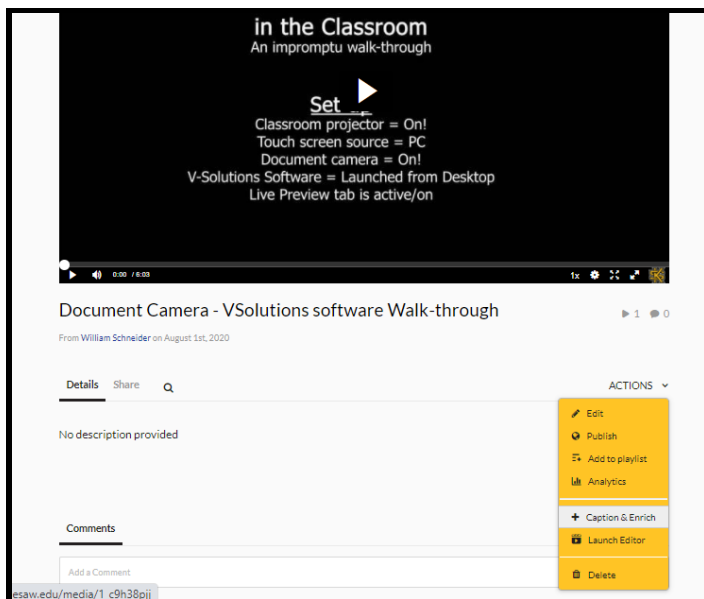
in the Classroom
An impromptu walk-through

Set

Classroom projector = On!
Touch screen source = PC
Document camera = On!
V-Solutions Software = Launched from Desktop
Live Preview tab is active/on

0:00 / 6:03

1x

Document Camera - VSolutions software Walk-through

1 0

From William Schneider on August 1st, 2020

Details Share

ACTIONS

No description provided

Edit
Publish
Add to playlist
Analytics
Caption & Enrich
Launch Editor
Delete

Comments

Add a Comment

esaw.edu/media/1_c9h38pjj